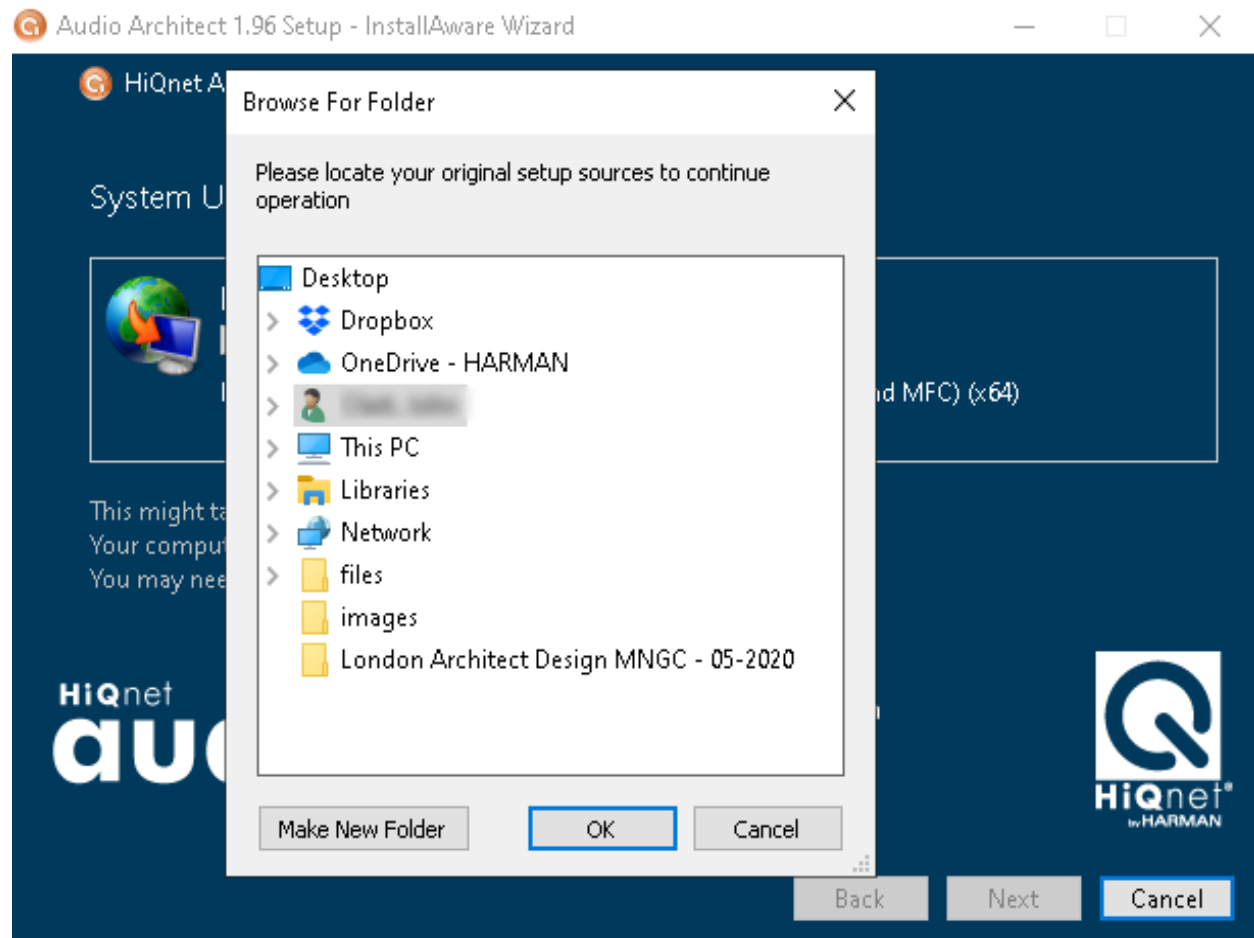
Audio Architect 1.96 Setup - InstallAware Wizard

HiQnet A

System U

nd MFC) (x64)

This might ta
Your comput
You may nee

HiQnet
auc

Browse For Folder

Please locate your original setup sources to continue operation

Desktop
Dropbox
OneDrive - HARMAN
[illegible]
This PC
Libraries
Network
files
images
London Architect Design MNGC - 05-2020

Make New Folder
OK
Cancel

HiQnet
by HARMAN

Back
Next
Cancel